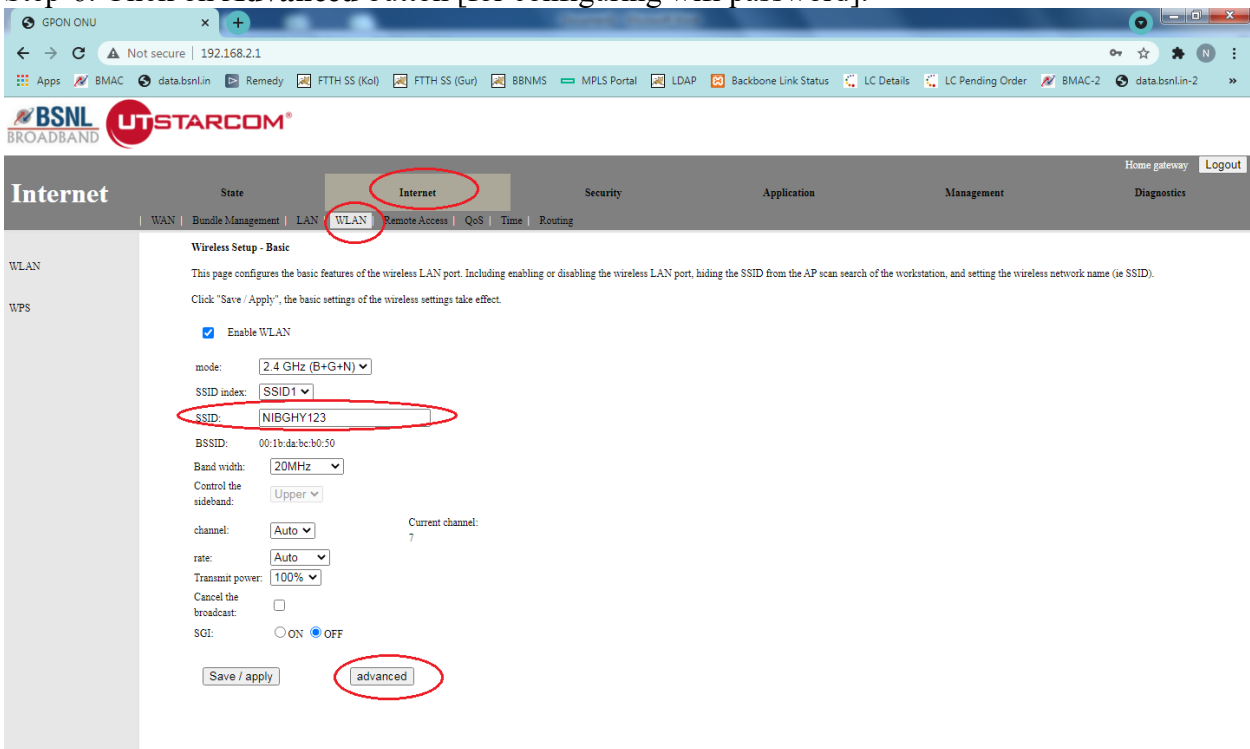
Step-6: Then click advanced button [for configuring wifi password].

GPON ONU

Not secure | 192.168.2.1

Apps BMAC data.bsnl.in Remedy FTTH SS (Kol) FTTH SS (Gur) BBNMS MPLS Portal LDAP Backbone Link Status LC Details LC Pending Order BMAC-2 data.bsnl.in-2 »

BSNL BROADBAND UTSTARCOM®

Home gateway Logout

Internet

State Internet Security Application Management Diagnostics

| WAN | Bundle Management | LAN | WLAN | Remote Access | QoS | Time | Routing

WLAN

WPS

Wireless Setup - Basic

This page configures the basic features of the wireless LAN port. Including enabling or disabling the wireless LAN port, hiding the SSID from the AP scan search of the workstation, and setting the wireless network name (ie SSID).

Click "Save / Apply", the basic settings of the wireless settings take effect.

Enable WLAN

mode: 2.4 GHz (B+G+N)

SSID index: SSID1

SSID: NIBGHY123

BSSID: 00:1b:da:bc:b0:50

Band width: 20MHz

Control the sideband: Upper

channel: Auto

Current channel: 7

rate: Auto

Transmit power: 100%

Cancel the broadcast:

SGI: ON OFF

Save / apply

advanced